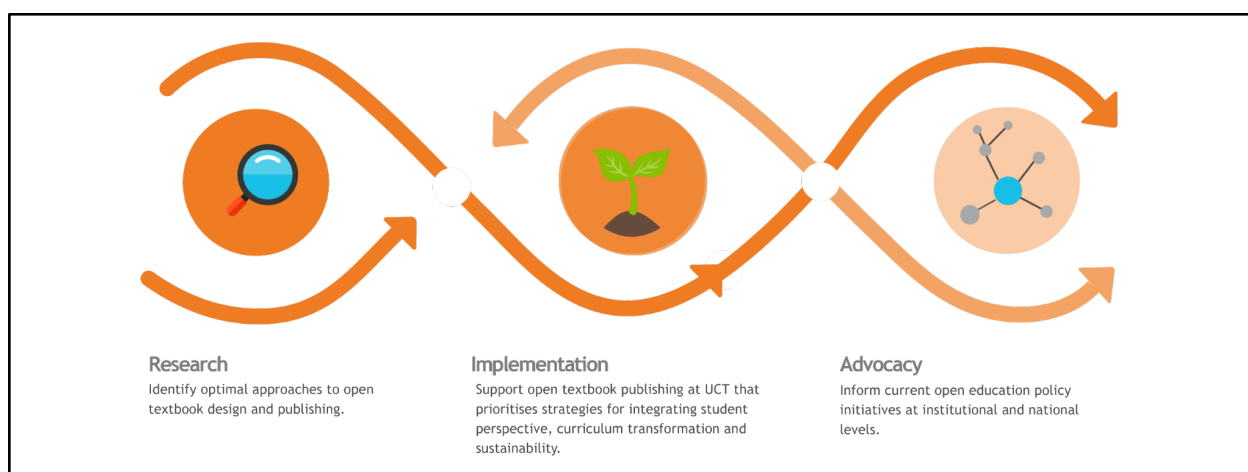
Research
Identify optimal approaches to open textbook design and publishing.

Implementation
Support open textbook publishing at UCT that prioritises strategies for integrating student perspective, curriculum transformation and sustainability.

Advocacy
Inform current open education policy initiatives at institutional and national levels.